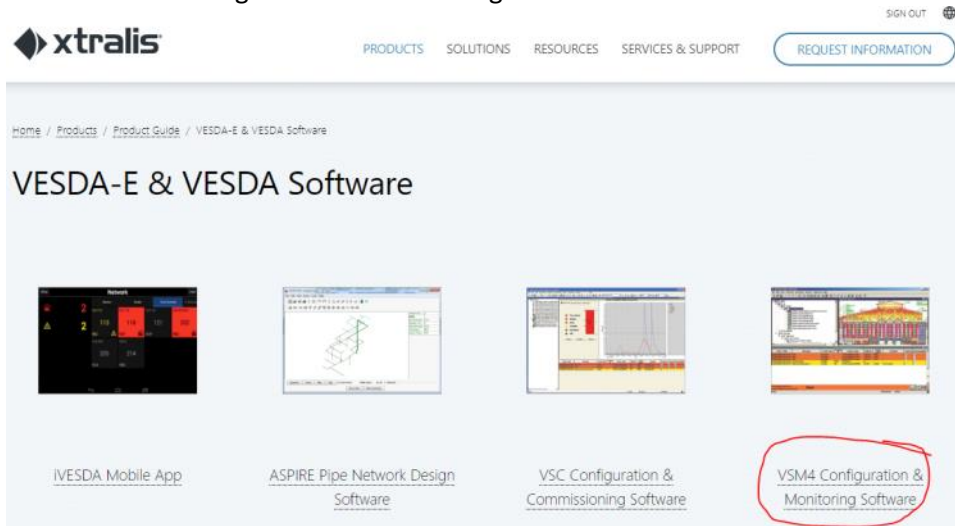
SIGN OUT

xtralis

PRODUCTS SOLUTIONS RESOURCES SERVICES & SUPPORT REQUEST INFORMATION

Home / Products / Product Guide / VESDA-E & VESDA Software

VESDA-E & VESDA Software

Network

2

2

iVESDA Mobile App

ASPIRE Pipe Network Design Software

VSC Configuration & Commissioning Software

VSM4 Configuration & Monitoring Software